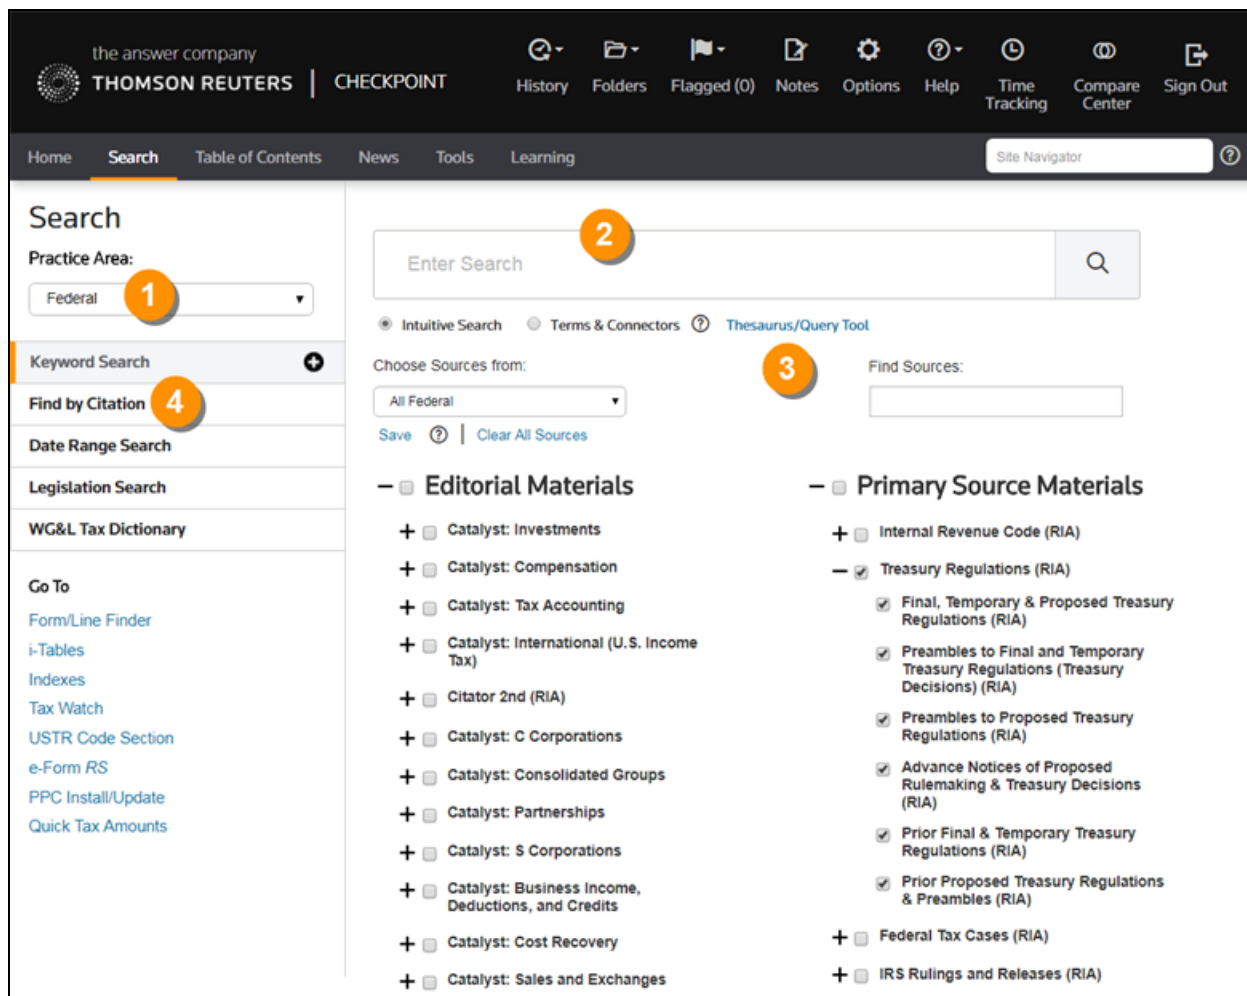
the answer company
THOMSON REUTERS | CHECKPOINT

History Folders Flagged (0) Notes Options Help Time Tracking Compare Center Sign Out

Home Search Table of Contents News Tools Learning
Site Navigator

Search
Practice Area:
Federal
1

Keyword Search
Find by Citation
4
Date Range Search
Legislation Search
WG&L Tax Dictionary

Go To
Form/Line Finder
i-Tables
Indexes
Tax Watch
USTR Code Section
e-Form RS
PPC Install/Update
Quick Tax Amounts

Enter Search
2

Intuitive Search
Terms & Connectors
Thesaurus/Query Tool

Choose Sources from:
All Federal
Save
Clear All Sources

3
Find Sources:

Editorial Materials
Catalyst: Investments
Catalyst: Compensation
Catalyst: Tax Accounting
Catalyst: International (U.S. Income Tax)
Citator 2nd (RIA)
Catalyst: C Corporations
Catalyst: Consolidated Groups
Catalyst: Partnerships
Catalyst: S Corporations
Catalyst: Business Income, Deductions, and Credits
Catalyst: Cost Recovery
Catalyst: Sales and Exchanges

Primary Source Materials
Internal Revenue Code (RIA)
Treasury Regulations (RIA)
Final, Temporary & Proposed Treasury Regulations (RIA)
Preambles to Final and Temporary Treasury Regulations (Treasury Decisions) (RIA)
Preambles to Proposed Treasury Regulations (RIA)
Advance Notices of Proposed Rulemaking & Treasury Decisions (RIA)
Prior Final & Temporary Treasury Regulations (RIA)
Prior Proposed Treasury Regulations & Preambles (RIA)
Federal Tax Cases (RIA)
IRS Rulings and Releases (RIA)